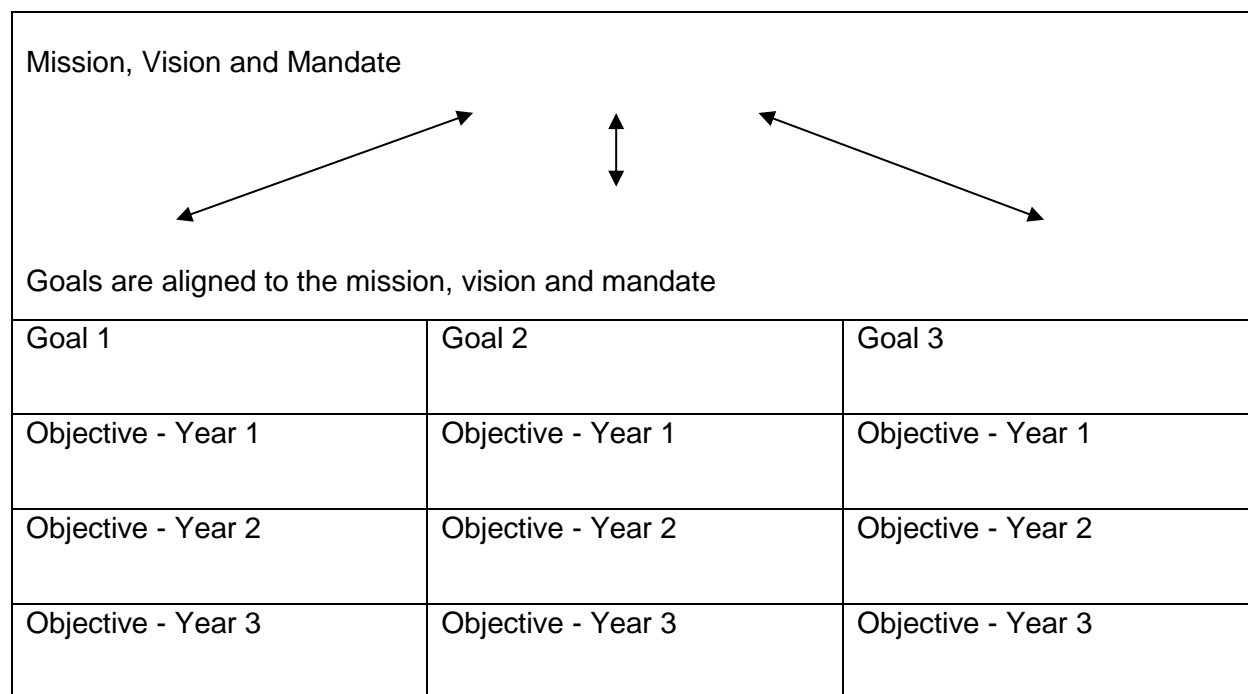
Mission, Vision and Mandate

Goals are aligned to the mission, vision and mandate

| Goal 1 | Goal 2 | Goal 3 |
|---|---|---|
| Objective - Year 1 | Objective - Year 1 | Objective - Year 1 |
| Objective - Year 2 | Objective - Year 2 | Objective - Year 2 |
| Objective - Year 3 | Objective - Year 3 | Objective - Year 3 |